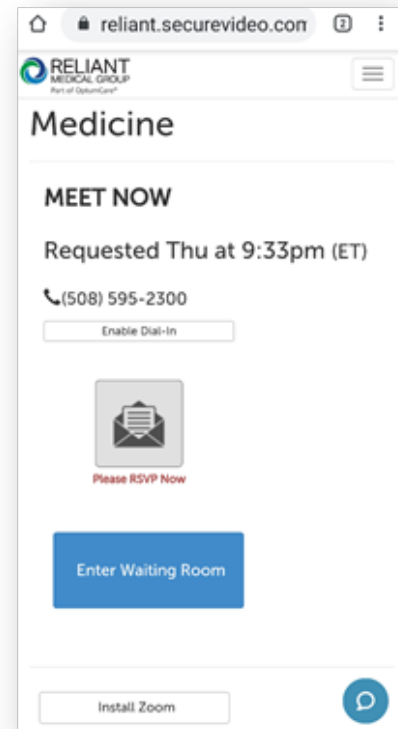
reliant.securevideo.con 2

RELIANT MEDICAL GROUP
Part of OptumCare®

Medicine

MEET NOW

Requested Thu at 9:33pm (ET)

(508) 595-2300

Enable Dial-In

Please RSVP Now

Enter Waiting Room

Install Zoom